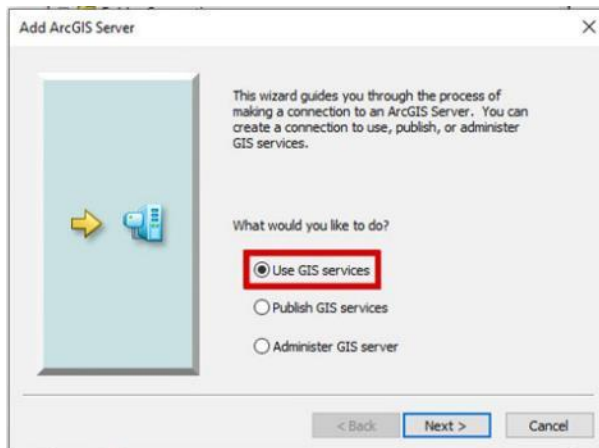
Add ArcGIS Server

×

This wizard guides you through the process of making a connection to an ArcGIS Server. You can create a connection to use, publish, or administer GIS services.

What would you like to do?

Use GIS services

Publish GIS services

Administer GIS server

< Back

Next >

Cancel